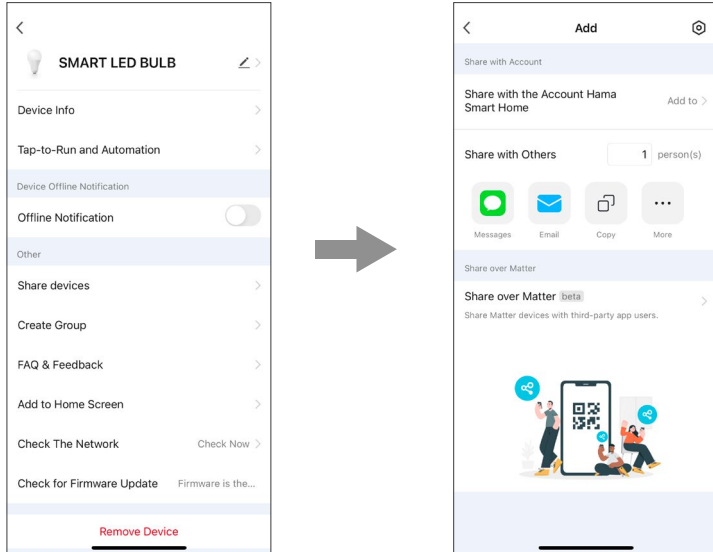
<

SMART LED BULB

Device Info

Tap-to-Run and Automation

Device Offline Notification

Offline Notification

Other

Share devices

Create Group

FAQ & Feedback

Add to Home Screen

Check The Network Check Now

Check for Firmware Update Firmware is the...

Remove Device

<

Add

Share with Account

Share with the Account Hama Smart Home Add to

Share with Others 1 person(s)

Messages Email Copy More

Share over Matter

Share over Matter beta

Share Matter devices with third-party app users.